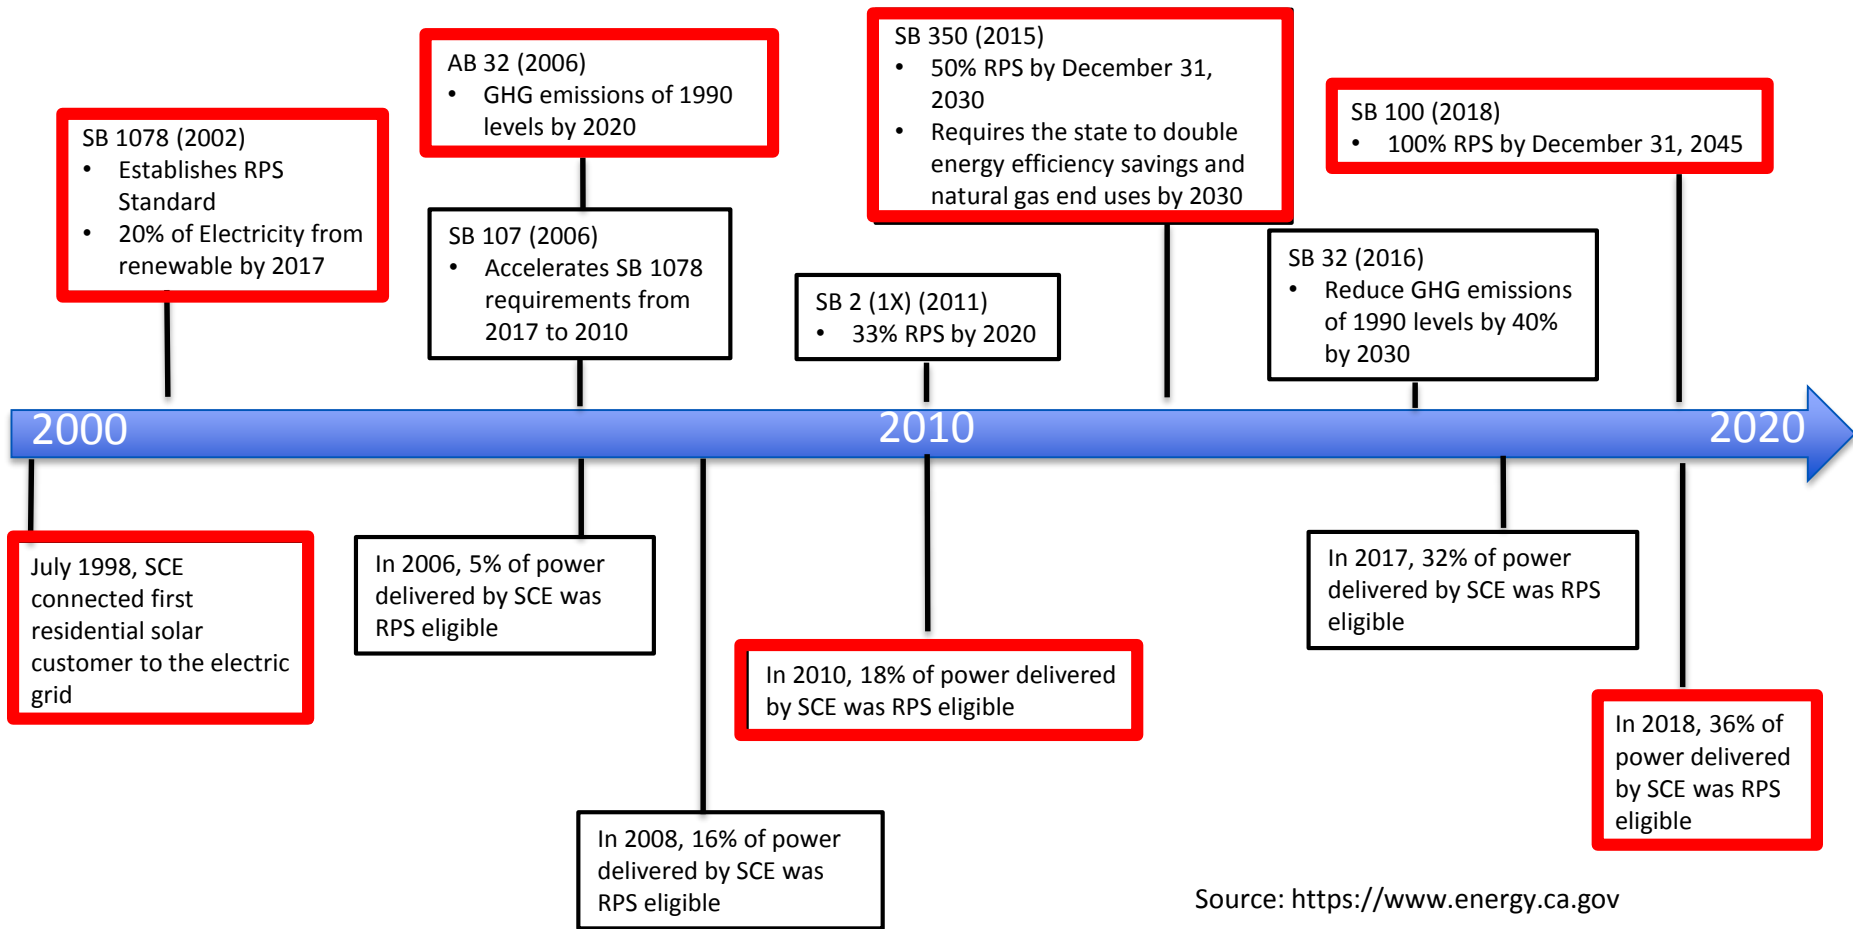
AB 32 (2006)
- GHG emissions of 1990 levels by 2020

SB 350 (2015)
- 50% RPS by December 31, 2030
- Requires the state to double energy efficiency savings and natural gas end uses by 2030

SB 1078 (2002)
- Establishes RPS Standard
- 20% of Electricity from renewable by 2017

SB 100 (2018)
- 100% RPS by December 31, 2045

SB 107 (2006)
- Accelerates SB 1078 requirements from 2017 to 2010

SB 2 (1X) (2011)
- 33% RPS by 2020

SB 32 (2016)
- Reduce GHG emissions of 1990 levels by 40% by 2030

2000

2010

2020

July 1998, SCE connected first residential solar customer to the electric grid

In 2006, 5% of power delivered by SCE was RPS eligible

In 2010, 18% of power delivered by SCE was RPS eligible

In 2017, 32% of power delivered by SCE was RPS eligible

In 2018, 36% of power delivered by SCE was RPS eligible

In 2008, 16% of power delivered by SCE was RPS eligible

Source: https://www.energy.ca.gov